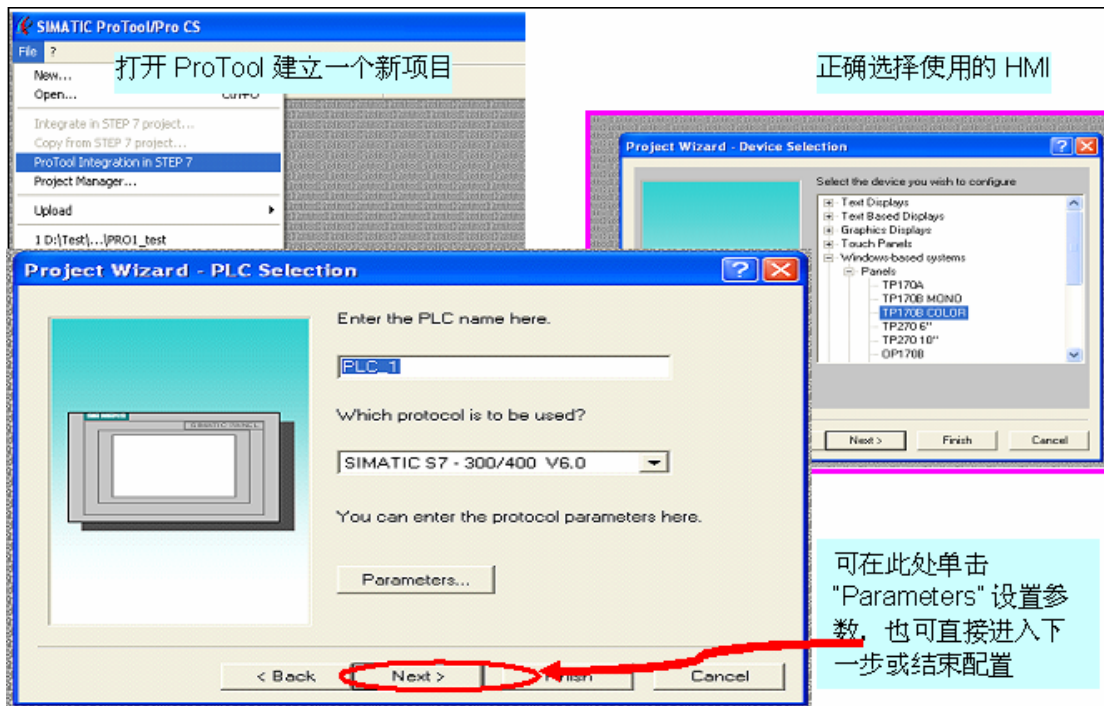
SIMATIC ProTool/Pro CS

File ?

New...

Open... Ctrl+O

Integrate in STEP 7 project...

Copy from STEP 7 project...

ProTool Integration in STEP 7

Project Manager...

Upload

1 D:\Test\...\PRO1_test

打开 ProTool 建立一个新项目

正确选择使用的 HMI

Project Wizard - Device Selection

Select the device you wish to configure

Text Displays

Text Based Displays

Graphics Displays

Touch Panels

Windows-based systems

Panels

TP170A

TP170B MONO

TP170B COLOR

TP270 6"

TP270 10"

OP170B

Next >

Finish

Cancel

Project Wizard - PLC Selection

SIMATIC PANEL

Enter the PLC name here.

PLC_1

Which protocol is to be used?

SIMATIC S7 - 300/400 V6.0

You can enter the protocol parameters here.

Parameters...

< Back

Next >

Finish

Cancel

可在此处单击 "Parameters" 设置参数，也可直接进入下一步或结束配置